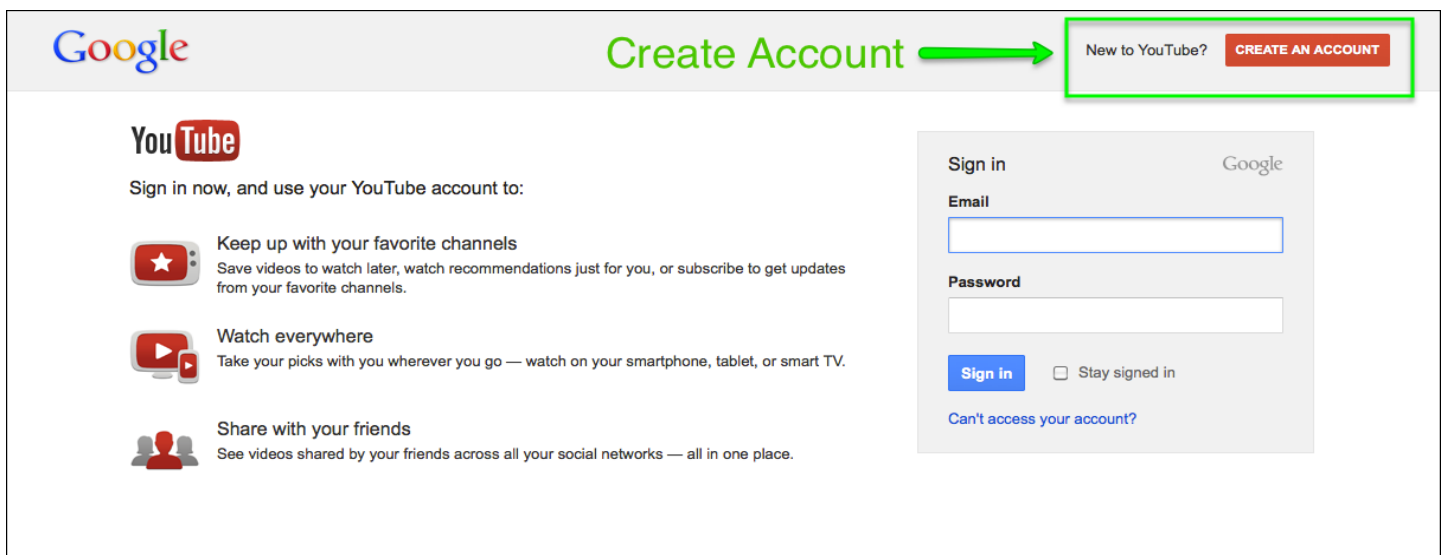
Google

Create Account

New to YouTube? CREATE AN ACCOUNT

YouTube

Sign in now, and use your YouTube account to:

Keep up with your favorite channels
Save videos to watch later, watch recommendations just for you, or subscribe to get updates from your favorite channels.

Watch everywhere
Take your picks with you wherever you go — watch on your smartphone, tablet, or smart TV.

Share with your friends
See videos shared by your friends across all your social networks — all in one place.

Sign in
Google

Email

Password

Sign in

Stay signed in

Can't access your account?